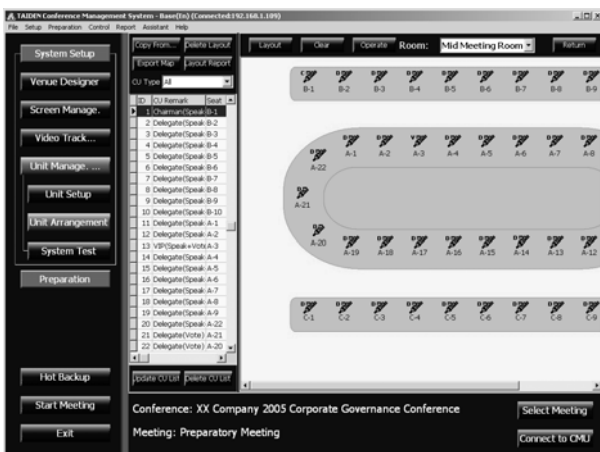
TAIDEN Conference Management System - Base(En) (Connected:192.168.1.109)
File Setup Preparation Control Report Assistant Help

System Setup
Venue Designer
Screen Manage.
Video Track...
Unit Manage. ...
Unit Setup
Unit Arrangement
System Test
Preparation

Copy From... Delete Layout
Export Map Layout Report
CU Type All

| ID | CU Remark | Seat |
|---|---|---|
| 1 | Chairman(Speak | B-1 |
| 2 | Delegate(Speak | B-2 |
| 3 | Delegate(Speak | B-3 |
| 4 | Delegate(Speak | B-4 |
| 5 | Delegate(Speak | B-5 |
| 6 | Delegate(Speak | B-6 |
| 7 | Delegate(Speak | B-7 |
| 8 | Delegate(Speak | B-8 |
| 9 | Delegate(Speak | B-9 |
| 10 | Delegate(Speak | B-10 |
| 11 | Delegate(Speak | A-1 |
| 12 | Delegate(Speak | A-2 |
| 13 | VIP(Speak+Vote | A-3 |
| 14 | Delegate(Speak | A-4 |
| 15 | Delegate(Speak | A-5 |
| 16 | Delegate(Speak | A-6 |
| 17 | Delegate(Speak | A-7 |
| 18 | Delegate(Speak | A-8 |
| 19 | Delegate(Speak | A-9 |
| 20 | Delegate(Speak | A-22 |
| 21 | Delegate(Vote) | A-21 |
| 22 | Delegate(Vote) | A-20 |

Update CU List Delete CU List

Layout Clear Operate Room: Mid Meeting Room Return

B-1 B-2 B-3 B-4 B-5 B-6 B-7 B-8 B-9
A-1 A-2 A-3 A-4 A-5 A-6 A-7 A-8
A-22
A-21
A-20 A-19 A-18 A-17 A-16 A-15 A-14 A-13 A-12
C-1 C-2 C-3 C-4 C-5 C-6 C-7 C-8 C-9

Hot Backup
Start Meeting
Exit

Conference: XX Company 2005 Corporate Governance Conference
Meeting: Preparatory Meeting
Select Meeting
Connect to CMU